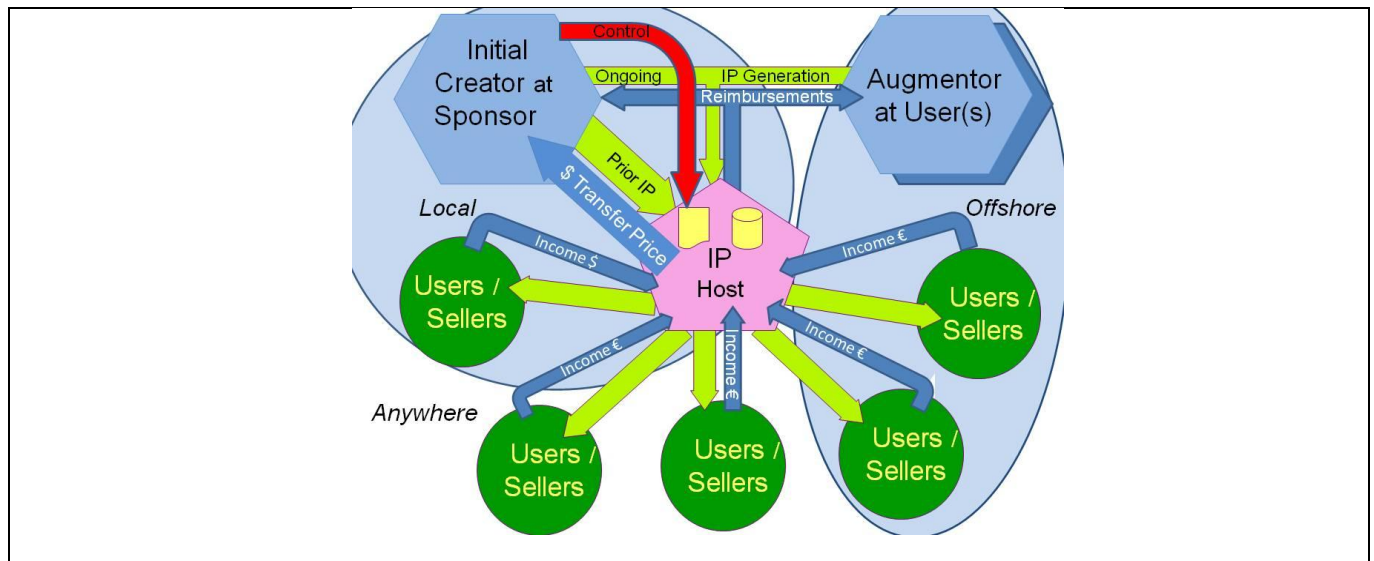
Control

Initial Creator at Sponsor

Ongoing

IP Generation

Augmentor at User(s)

Reimbursements

Prior IP

$ Transfer Price

Local

Offshore

Income $

Income €

IP Host

Users / Sellers

Users / Sellers

Income €

Income €

Income €

Anywhere

Users / Sellers

Users / Sellers

Users / Sellers